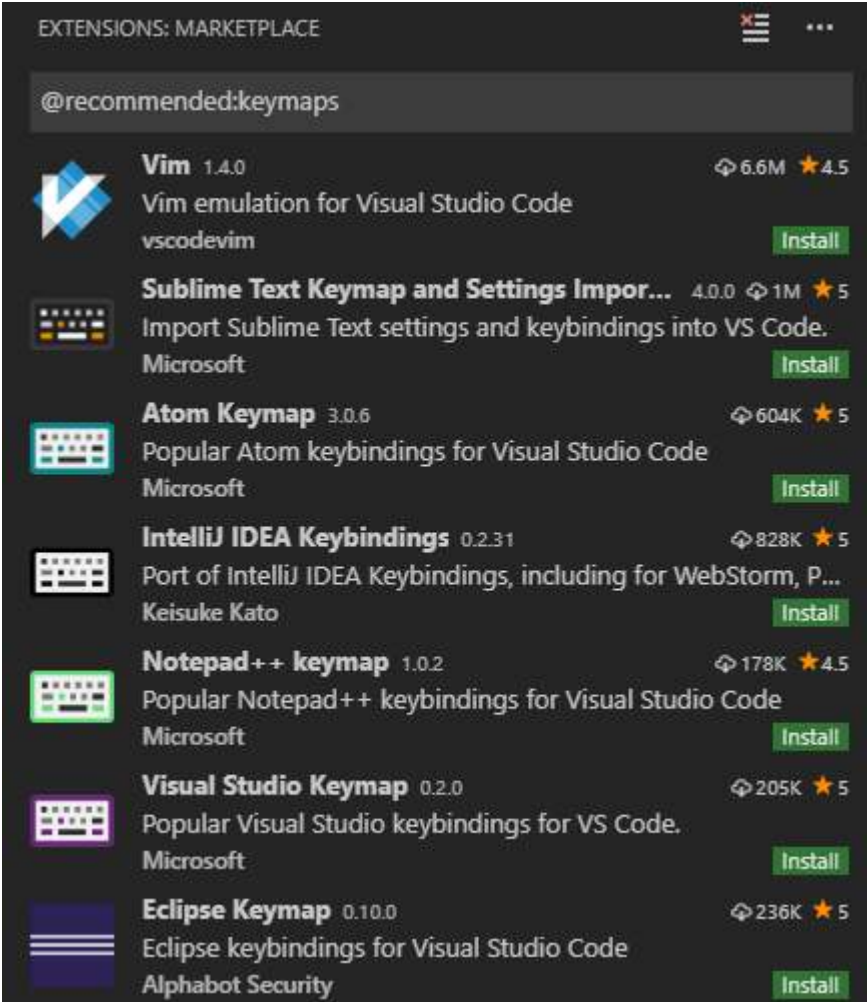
EXTENSIONS: MARKETPLACE ...

@recommended:keymaps

Vim 1.4.0 6.6M ★4.5
Vim emulation for Visual Studio Code
vscodevim Install

Sublime Text Keymap and Settings Impor... 4.0.0 1M ★5
Import Sublime Text settings and keybindings into VS Code.
Microsoft Install

Atom Keymap 3.0.6 604K ★5
Popular Atom keybindings for Visual Studio Code
Microsoft Install

IntelliJ IDEA Keybindings 0.2.31 828K ★5
Port of IntelliJ IDEA Keybindings, including for WebStorm, P...
Keisuke Kato Install

Notepad++ keymap 1.0.2 178K ★4.5
Popular Notepad++ keybindings for Visual Studio Code
Microsoft Install

Visual Studio Keymap 0.2.0 205K ★5
Popular Visual Studio keybindings for VS Code.
Microsoft Install

Eclipse Keymap 0.10.0 236K ★5
Eclipse keybindings for Visual Studio Code
Alphabot Security Install